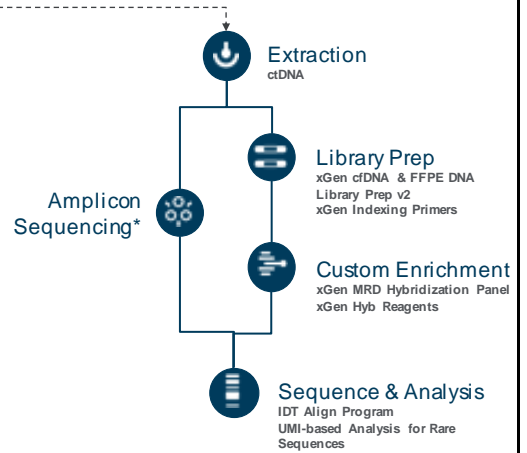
Extraction
ctDNA

Amplicon Sequencing*

Library Prep
xGen cfDNA & FFPE DNA Library Prep v2
xGen Indexing Primers

Custom Enrichment
xGen MRD Hybridization Panel
xGen Hyb Reagents

Sequence & Analysis
IDT Align Program
UMI-based Analysis for Rare Sequences